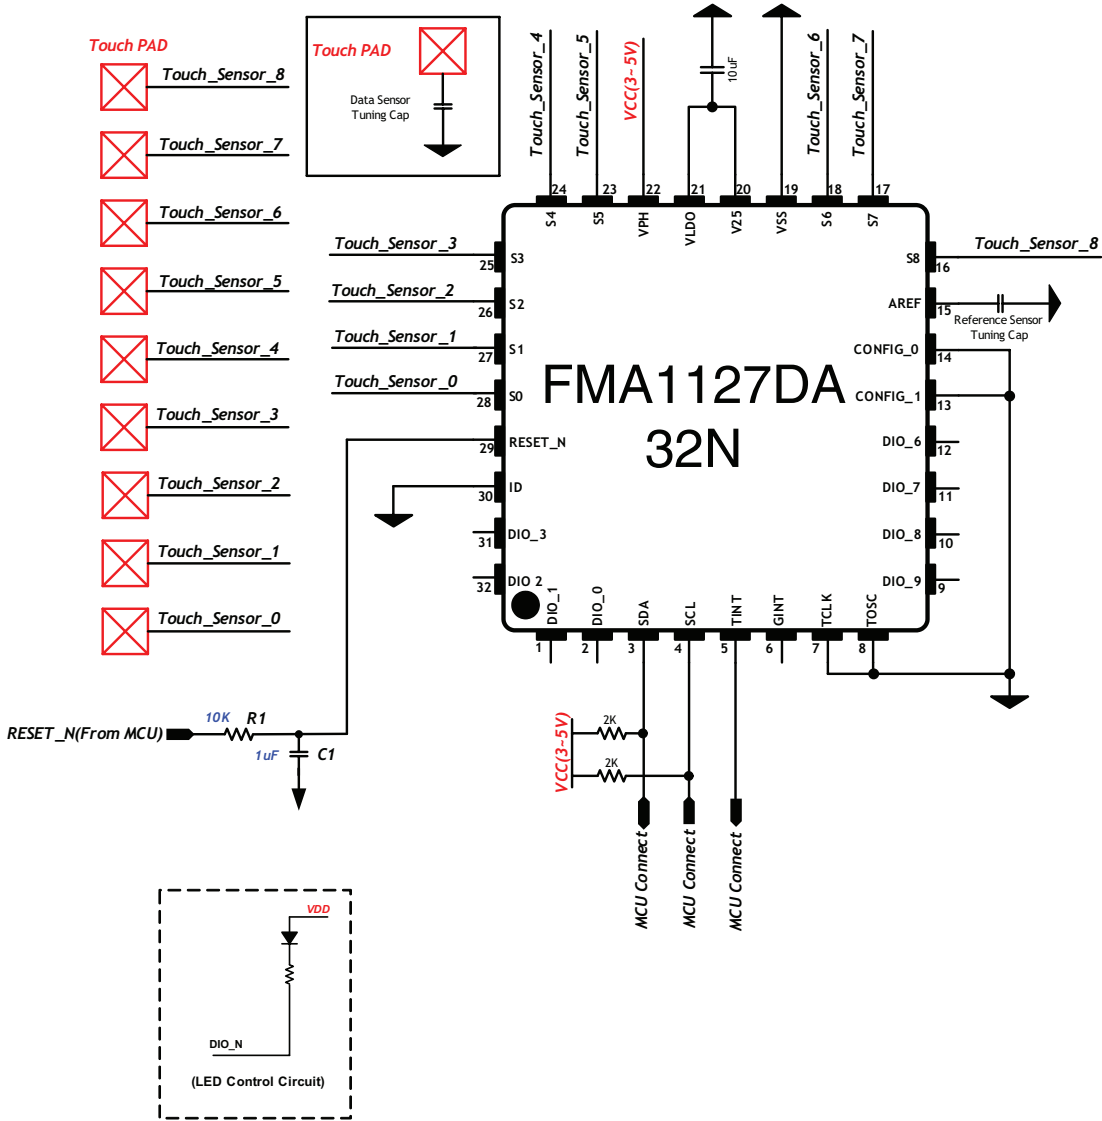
Touch PAD

Touch_Sensor_8
Touch_Sensor_7
Touch_Sensor_6
Touch_Sensor_5
Touch_Sensor_4
Touch_Sensor_3
Touch_Sensor_2
Touch_Sensor_1
Touch_Sensor_0

Touch PAD
Data Sensor
Tuning Cap

Touch_Sensor_4
Touch_Sensor_5
VCC(3~5V)
10uF
Touch_Sensor_6
Touch_Sensor_7

24 S4
23 S5
22 VPH
21 VLDO
20 V25
19 VSS
18 S6
17 S7

Touch_Sensor_3
25 S3
Touch_Sensor_2
26 S2
Touch_Sensor_1
27 S1
Touch_Sensor_0
28 S0
29 RESET_N
30 ID
31 DIO_3
32 DIO 2

FMA1127DA
32N

Touch_Sensor_8
S8 16
AREF 15
Reference Sensor
Tuning Cap
CONFIG_0 14
CONFIG_1 13
DIO_6 12
DIO_7 11
DIO_8 10
DIO_9 9

DIO_1 1
DIO_0 2
SDA 3
SCL 4
TINT 5
GINT 6
TCLK 7
TOSC 8

RESET_N(From MCU)
10K
R1
1uF
C1

VCC(3~5V)
2K
2K
MCU Connect
MCU Connect
MCU Connect

VDD
DIO_N
(LED Control Circuit)